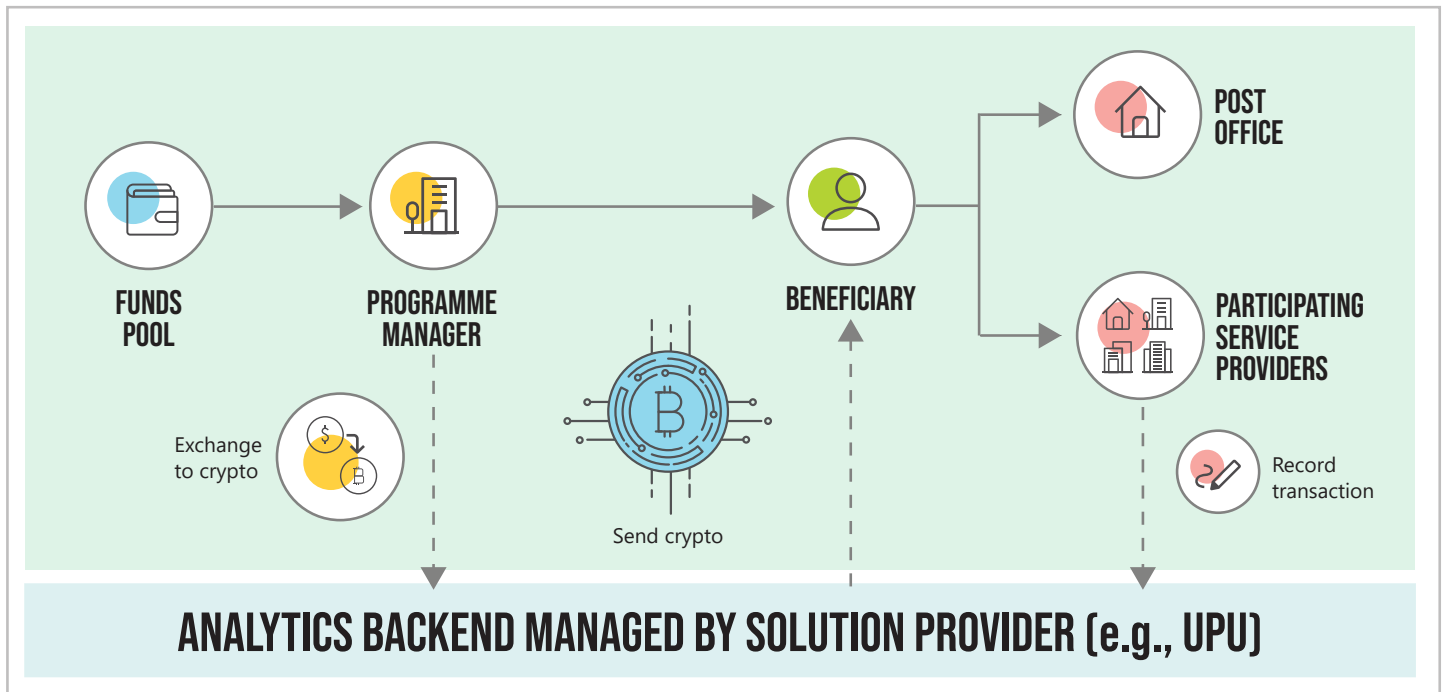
FUNDS POOL

PROGRAMME MANAGER

BENEFICIARY

POST OFFICE

PARTICIPATING SERVICE PROVIDERS

Exchange to crypto

Send crypto

Record transaction

ANALYTICS BACKEND MANAGED BY SOLUTION PROVIDER (e.g., UPU)